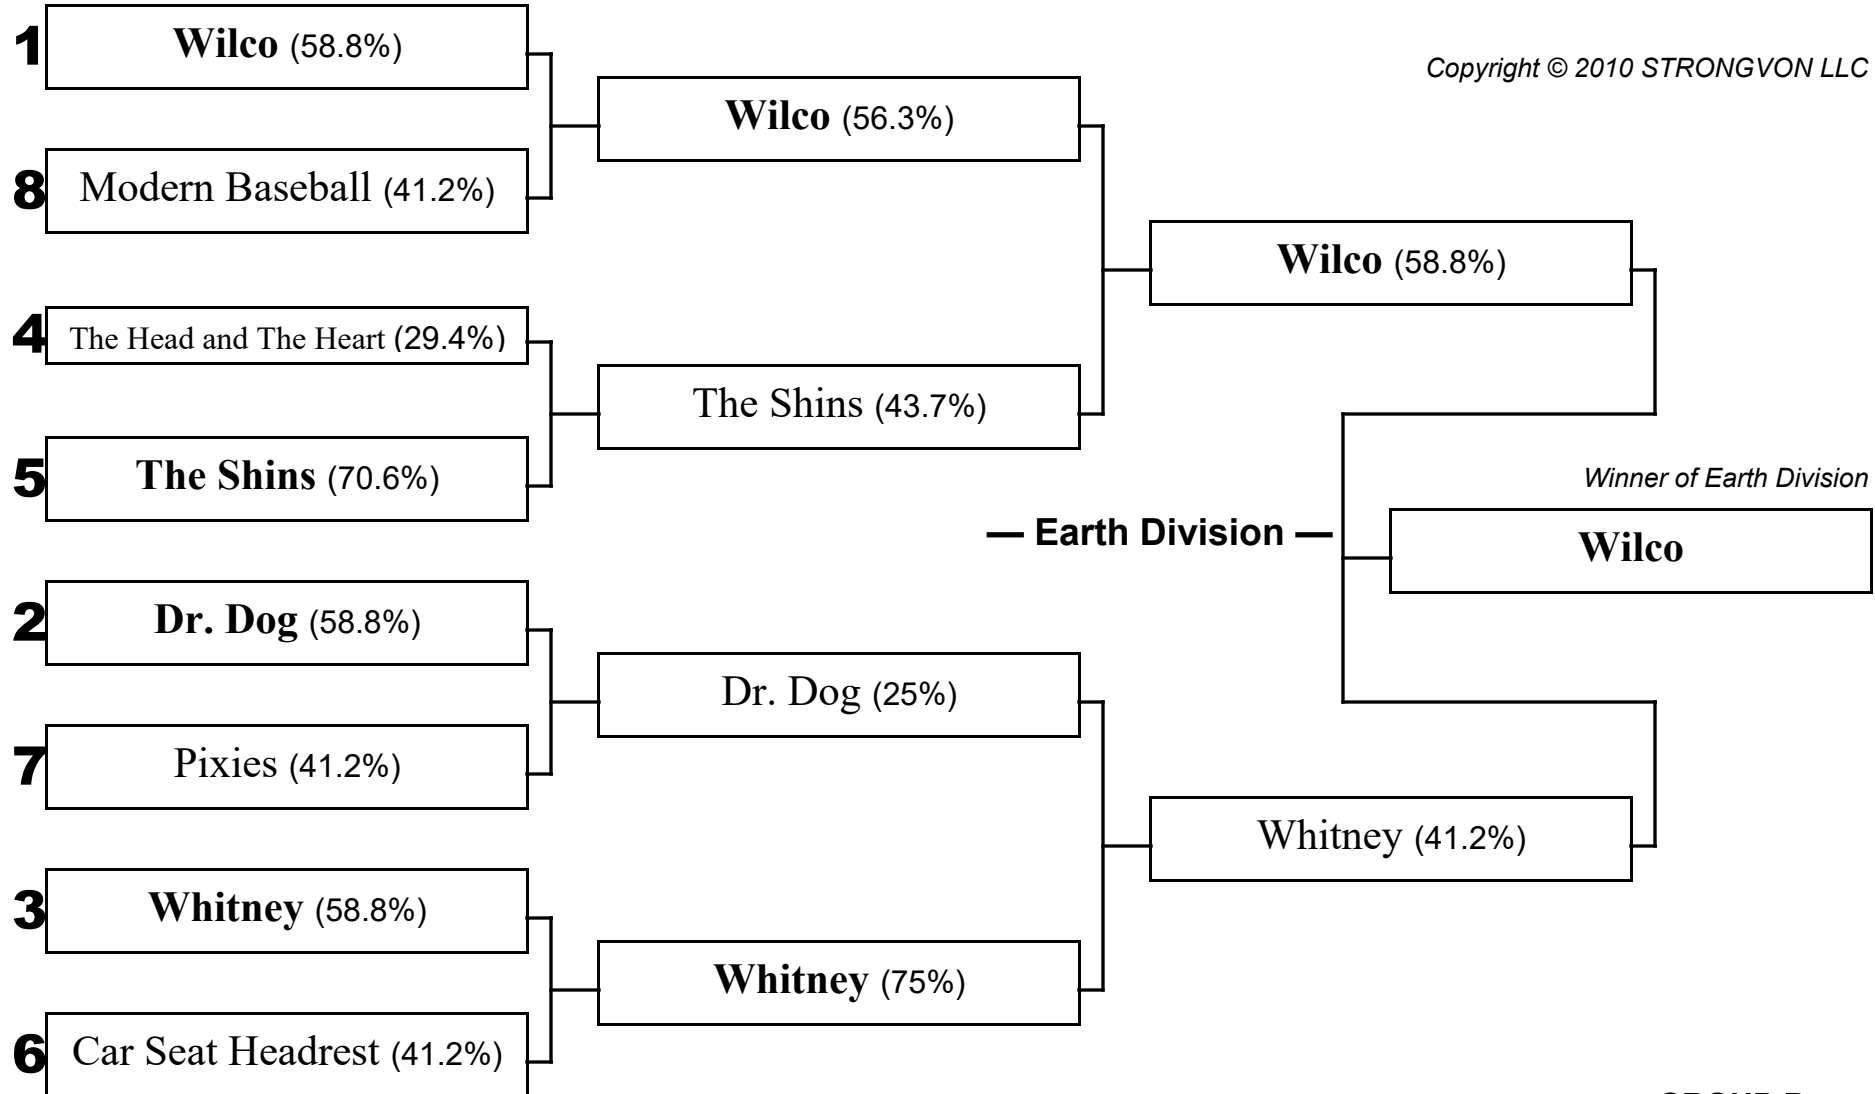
Copyright © 2010 STRONGVON LLC

1 **Wilco** (58.8%)

8 Modern Baseball (41.2%)

4 The Head and The Heart (29.4%)

5 **The Shins** (70.6%)

2 **Dr. Dog** (58.8%)

7 Pixies (41.2%)

3 **Whitney** (58.8%)

6 Car Seat Headrest (41.2%)

**Wilco** (56.3%)

The Shins (43.7%)

Dr. Dog (25%)

**Whitney** (75%)

**Wilco** (58.8%)

Whitney (41.2%)

— Earth Division —

Winner of Earth Division

**Wilco**

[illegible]